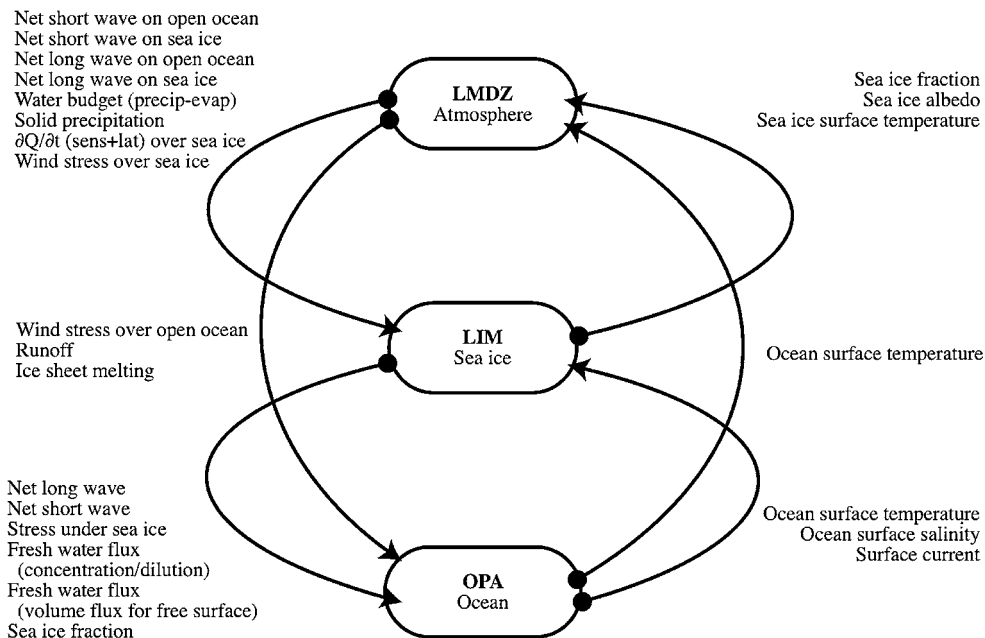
Net short wave on open ocean
Net short wave on sea ice
Net long wave on open ocean
Net long wave on sea ice
Water budget (precip-evap)
Solid precipitation
$\partial Q/\partial t$ (sens+lat) over sea ice
Wind stress over sea ice

LMDZ
Atmosphere

Sea ice fraction
Sea ice albedo
Sea ice surface temperature

Wind stress over open ocean
Runoff
Ice sheet melting

LIM
Sea ice

Ocean surface temperature

Net long wave
Net short wave
Stress under sea ice
Fresh water flux
(concentration/dilution)
Fresh water flux
(volume flux for free surface)
Sea ice fraction

OPA
Ocean

Ocean surface temperature
Ocean surface salinity
Surface current